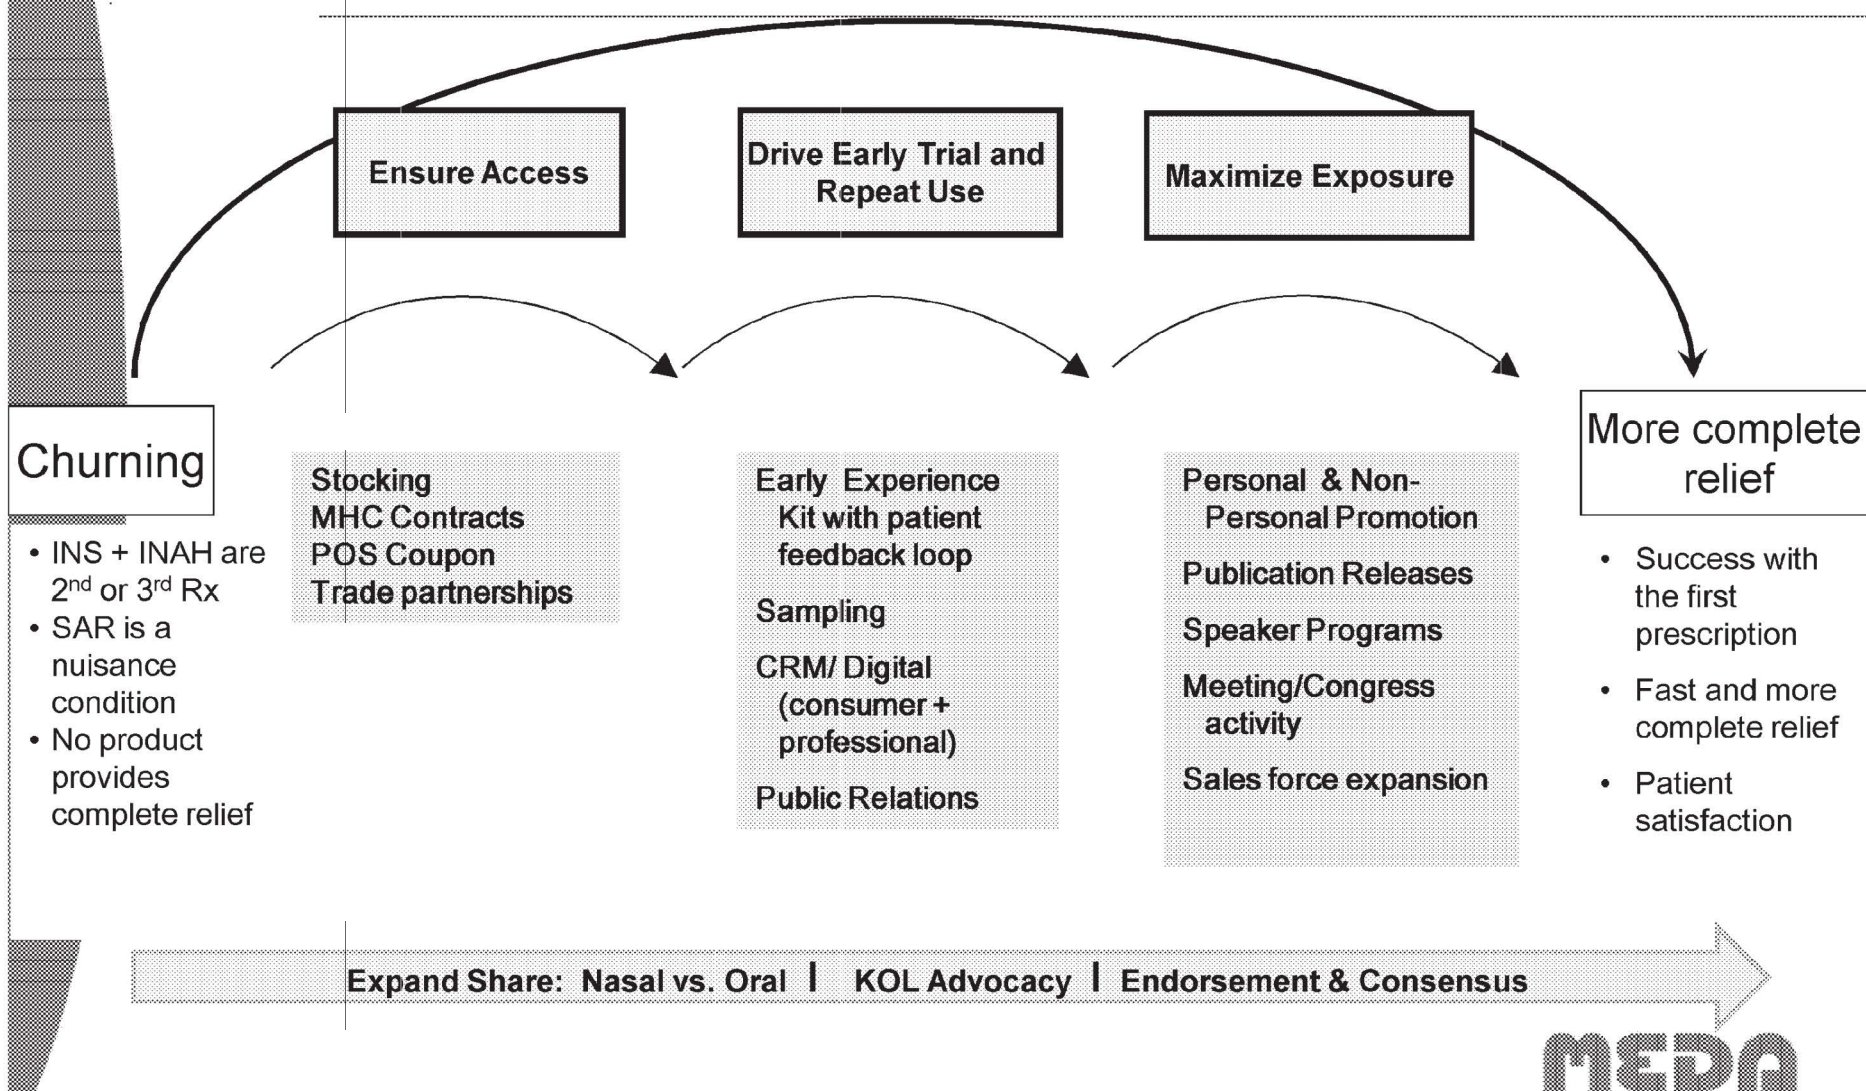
Ensure Access

Drive Early Trial and Repeat Use

Maximize Exposure

Churning

• INS + INAH are 2$^{nd}$ or 3$^{rd}$ Rx
• SAR is a nuisance condition
• No product provides complete relief

Stocking
MHC Contracts
POS Coupon
Trade partnerships

Early Experience Kit with patient feedback loop

Sampling

CRM/ Digital (consumer + professional)

Public Relations

Personal & Non-Personal Promotion

Publication Releases

Speaker Programs

Meeting/Congress activity

Sales force expansion

More complete relief

• Success with the first prescription
• Fast and more complete relief
• Patient satisfaction

Expand Share: Nasal vs. Oral | KOL Advocacy | Endorsement & Consensus

MEDA